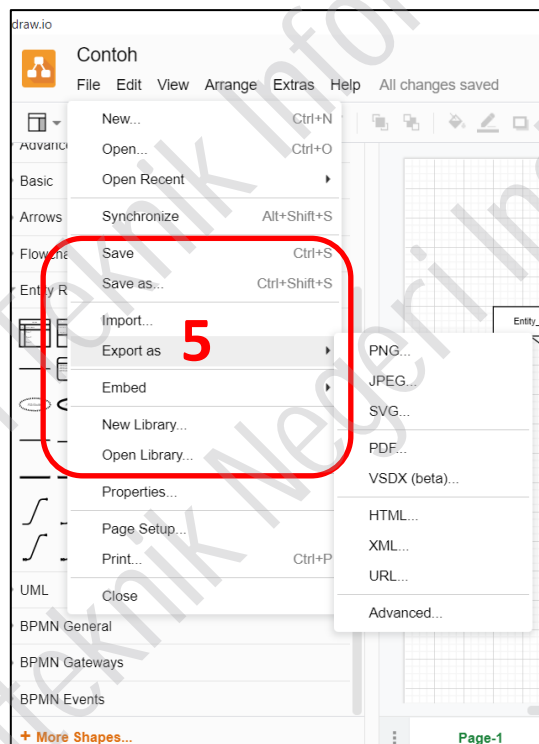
draw.io

Contoh

File Edit View Arrange Extras Help All changes saved

Advanced
Basic
Arrows
Flowchart
Entity R

New... Ctrl+N
Open... Ctrl+O
Open Recent
Synchronize Alt+Shift+S
Save Ctrl+S
Save as... Ctrl+Shift+S
Import...
Export as
Embed
New Library...
Open Library...
Properties...
Page Setup...
Print... Ctrl+P
Close

5

PNG...
JPEG...
SVG...
PDF...
VSDX (beta)...
HTML...
XML...
URL...
Advanced...

Entity_

UML
BPMN General
BPMN Gateways
BPMN Events
+ More Shapes...

Page-1

Teknik Infor
Teknik Negeri In